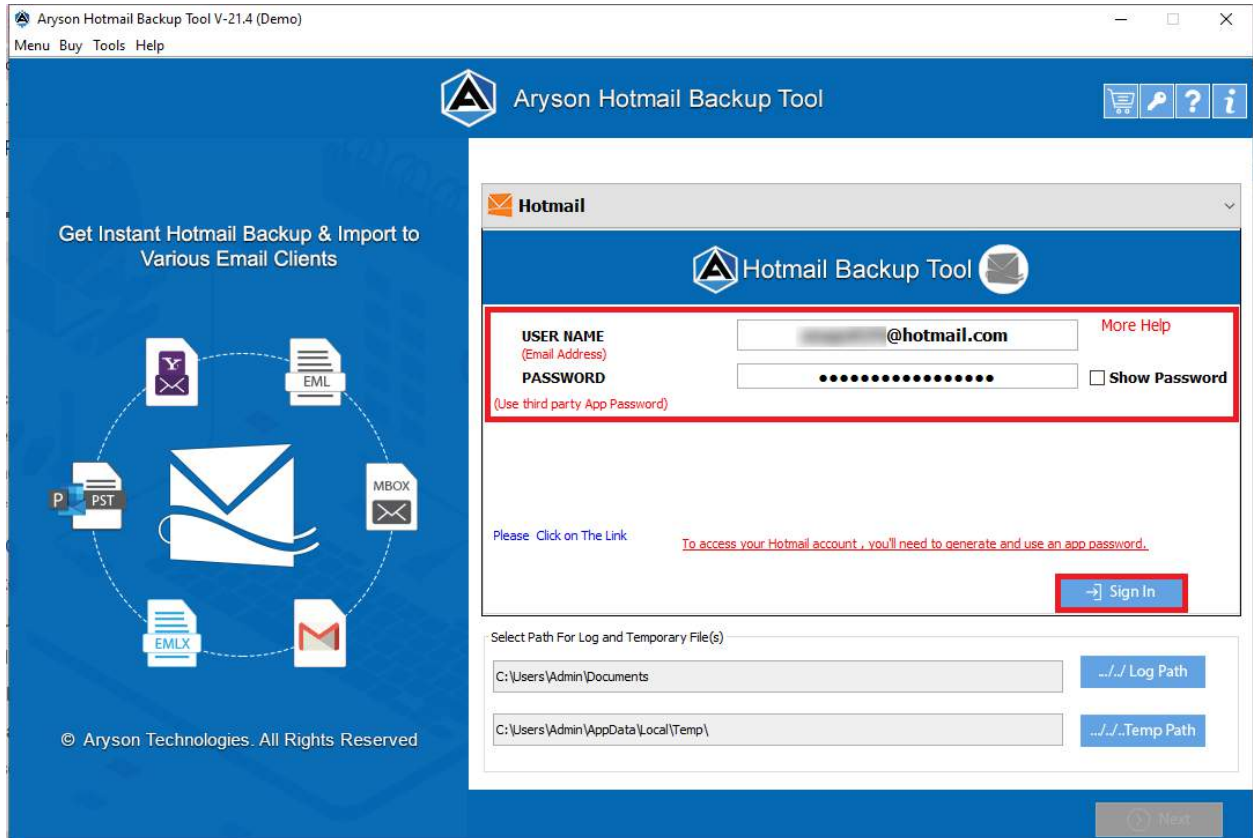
Aryson Hotmail Backup Tool V-21.4 (Demo)
Menu Buy Tools Help

Aryson Hotmail Backup Tool

Get Instant Hotmail Backup & Import to Various Email Clients

EML
MBOX
PST
EMLX

© Aryson Technologies. All Rights Reserved

Hotmail

Hotmail Backup Tool

USER NAME
(Email Address)
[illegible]@hotmail.com
More Help
PASSWORD
●●●●●●●●●●●●●●●●
Show Password
(Use third party App Password)

Please Click on The Link
To access your Hotmail account , you'll need to generate and use an app password.

Sign In

Select Path For Log and Temporary File(s)
C:\Users\Admin\Documents
../../ Log Path
C:\Users\Admin\AppData\Local\Temp\
../../..Temp Path

Next